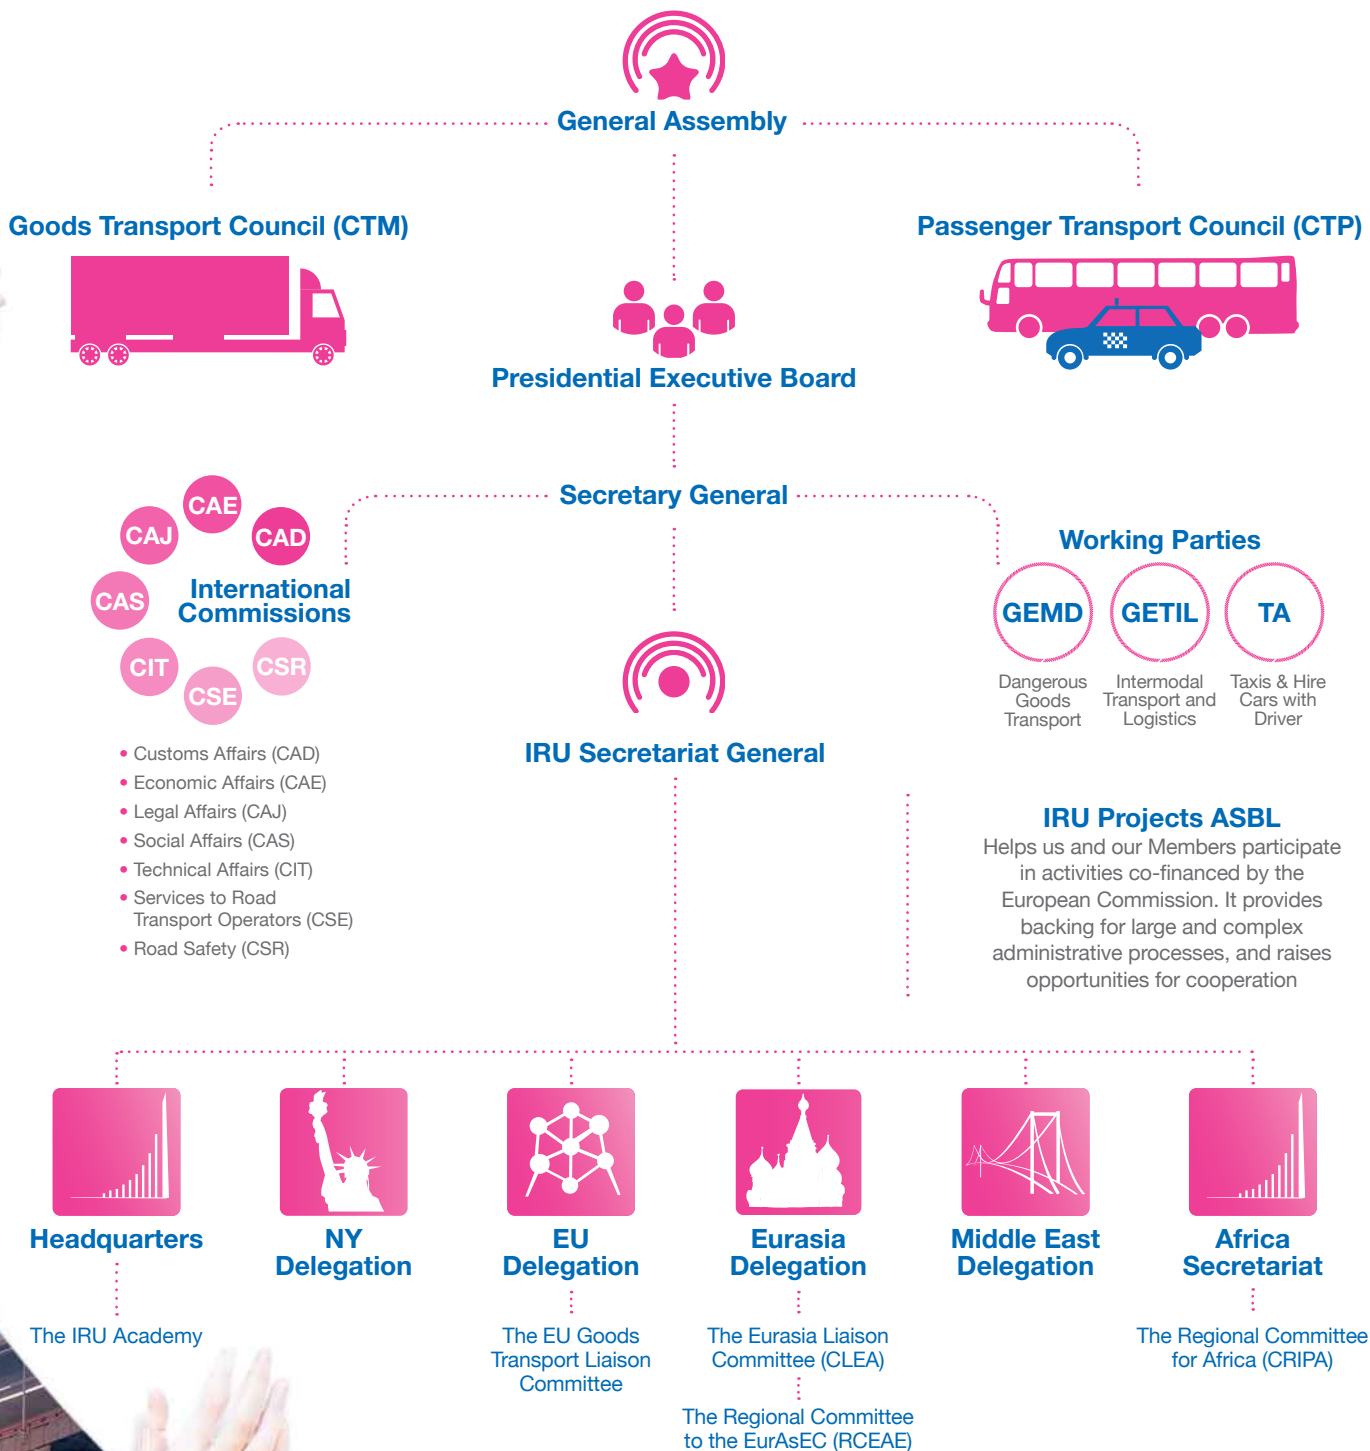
General Assembly

Goods Transport Council (CTM)

Passenger Transport Council (CTP)

Presidential Executive Board

Secretary General

CAE
CAJ
CAD
CAS
International Commissions
CIT
CSR
CSE

• Customs Affairs (CAD)
• Economic Affairs (CAE)
• Legal Affairs (CAJ)
• Social Affairs (CAS)
• Technical Affairs (CIT)
• Services to Road Transport Operators (CSE)
• Road Safety (CSR)

Working Parties

GEMD
Dangerous Goods Transport

GETIL
Intermodal Transport and Logistics

TA
Taxis & Hire Cars with Driver

IRU Secretariat General

IRU Projects ASBL
Helps us and our Members participate in activities co-financed by the European Commission. It provides backing for large and complex administrative processes, and raises opportunities for cooperation

Headquarters

The IRU Academy

NY Delegation

EU Delegation

The EU Goods Transport Liaison Committee

Eurasia Delegation

The Eurasia Liaison Committee (CLEA)

The Regional Committee to the EurAsEC (RCEAE)

Middle East Delegation

Africa Secretariat

The Regional Committee for Africa (CRIPA)